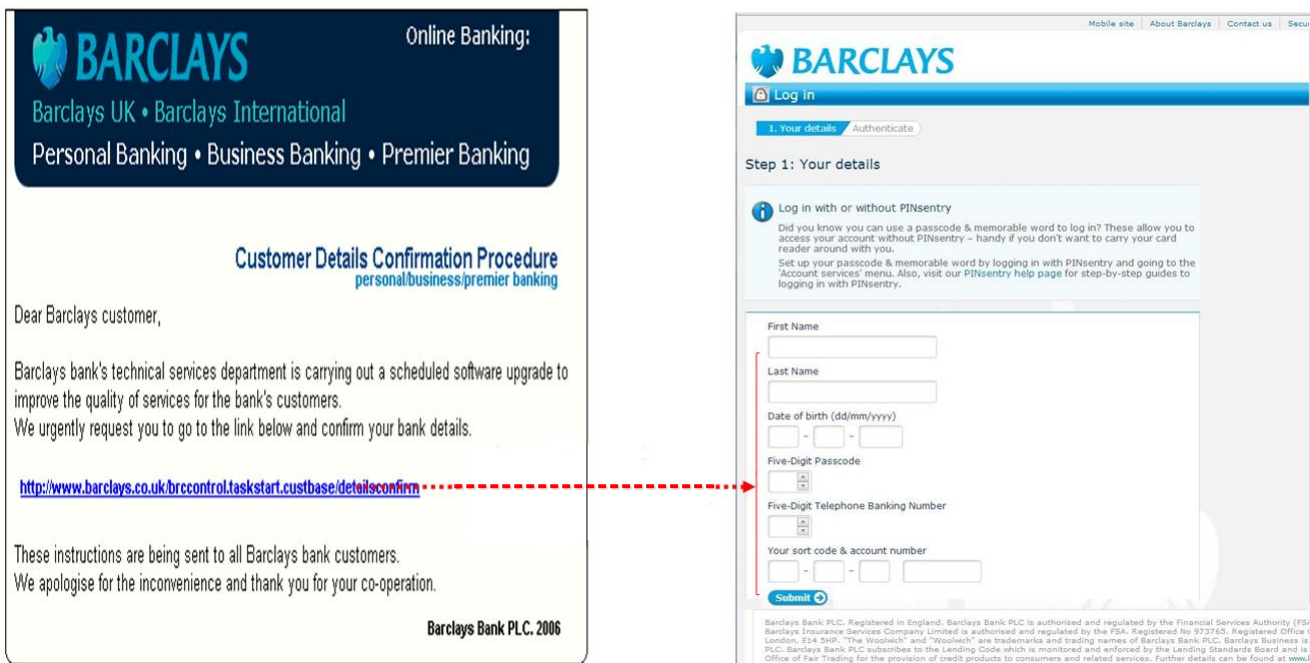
BARCLAYS

Online Banking:

Barclays UK • Barclays International

Personal Banking • Business Banking • Premier Banking

Customer Details Confirmation Procedure
personal/business/premier banking

Dear Barclays customer,

Barclays bank's technical services department is carrying out a scheduled software upgrade to improve the quality of services for the bank's customers.
We urgently request you to go to the link below and confirm your bank details.

http://www.barclays.co.uk/brccontrol.taskstart.custbase/detailsconfirm

These instructions are being sent to all Barclays bank customers.
We apologise for the inconvenience and thank you for your co-operation.

Barclays Bank PLC. 2006

Mobile site | About Barclays | Contact us | Secu

BARCLAYS

Log in

1. Your details | Authenticate

Step 1: Your details

Log in with or without PINsentry

Did you know you can use a passcode & memorable word to log in? These allow you to access your account without PINsentry – handy if you don't want to carry your card reader around with you.

Set up your passcode & memorable word by logging in with PINsentry and going to the 'Account services' menu. Also, visit our PINsentry help page for step-by-step guides to logging in with PINsentry.

First Name

Last Name

Date of birth (dd/mm/yyyy)

Five-Digit Passcode

Five-Digit Telephone Banking Number

Your sort code & account number

Submit

Barclays Bank PLC. Registered in England. Barclays Bank PLC is authorised and regulated by the Financial Services Authority (FS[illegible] Barclays Insurance Services Company Limited is authorised and regulated by the FSA. Registered No 973765. Registered Office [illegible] London. E14 5HP. "The Woolwich" and "Woolwich" are trademarks and trading names of Barclays Bank PLC. Barclays Business is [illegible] PLC. Barclays Bank PLC subscribes to the Lending Code which is monitored and enforced by the Lending Standards Board and is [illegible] Office of Fair Trading for the provision of credit products to consumers and related services. Further details can be found at www.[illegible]